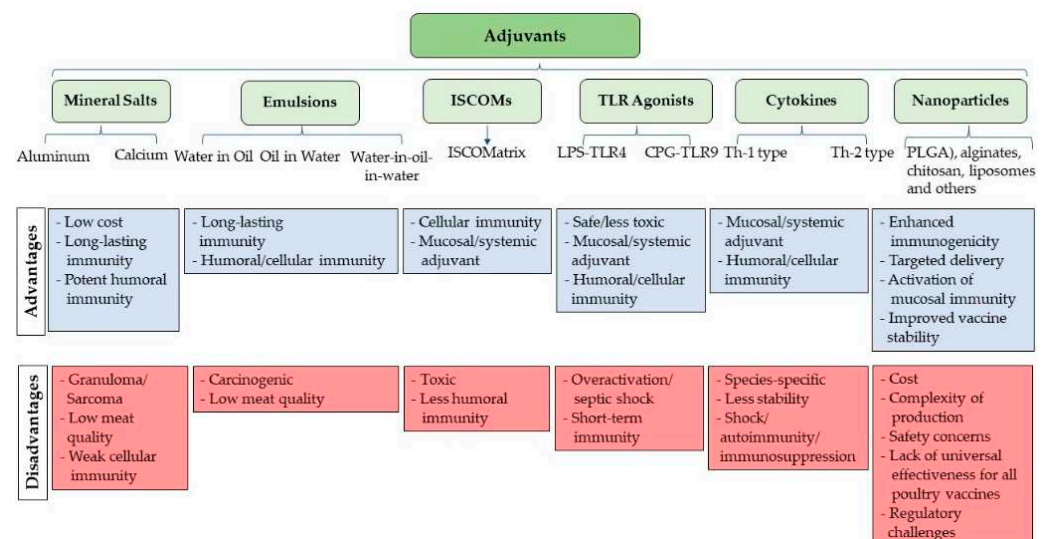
Adjuvants

Mineral Salts
Aluminum Calcium

Emulsions
Water in Oil Oil in Water Water-in-oil-in-water

ISCOMs
ISCOMatrix

TLR Agonists
LPS-TLR4 CPG-TLR9

Cytokines
Th-1 type Th-2 type

Nanoparticles
PLGA), alginates, chitosan, liposomes and others

Advantages

- Low cost
- Long-lasting immunity
- Potent humoral immunity

- Long-lasting immunity
- Humoral/cellular immunity

- Cellular immunity
- Mucosal/systemic adjuvant

- Safe/less toxic
- Mucosal/systemic adjuvant
- Humoral/cellular immunity

- Mucosal/systemic adjuvant
- Humoral/cellular immunity

- Enhanced immunogenicity
- Targeted delivery
- Activation of mucosal immunity
- Improved vaccine stability

Disadvantages

- Granuloma/ Sarcoma
- Low meat quality
- Weak cellular immunity

- Carcinogenic
- Low meat quality

- Toxic
- Less humoral immunity

- Overactivation/ septic shock
- Short-term immunity

- Species-specific
- Less stability
- Shock/ autoimmunity/ immunosuppression

- Cost
- Complexity of production
- Safety concerns
- Lack of universal effectiveness for all poultry vaccines
- Regulatory challenges